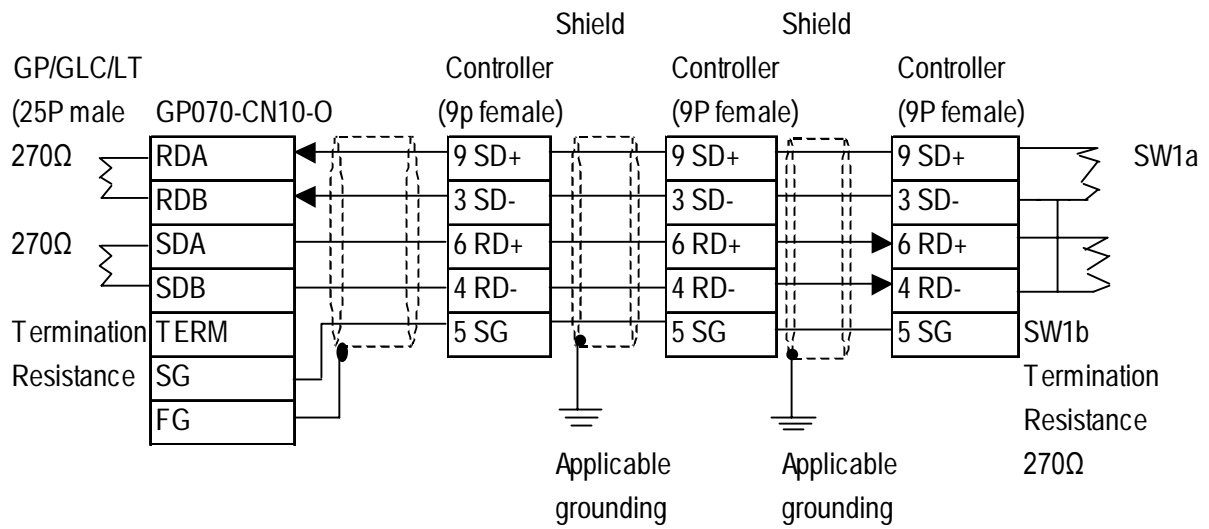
Shield

Shield

GP/GLC/LT (25P male

GP070-CN10-O

Controller (9p female)

Controller (9P female)

Controller (9P female)

270Ω

RDA

RDB

270Ω

SDA

SDB

Termination Resistance

TERM

SG

FG

9 SD+

3 SD-

6 RD+

4 RD-

5 SG

9 SD+

3 SD-

6 RD+

4 RD-

5 SG

9 SD+

3 SD-

6 RD+

4 RD-

5 SG

SW1a

SW1b

Termination Resistance 270Ω

Applicable grounding

Applicable grounding